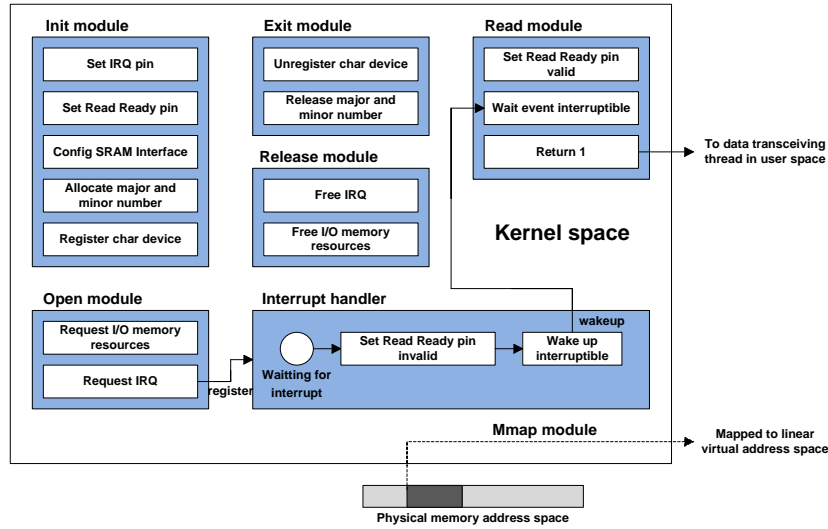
Init module

Set IRQ pin

Set Read Ready pin

Config SRAM Interface

Allocate major and minor number

Register char device

Exit module

Unregister char device

Release major and minor number

Release module

Free IRQ

Free I/O memory resources

Read module

Set Read Ready pin valid

Wait event interruptible

Return 1

To data transceiving thread in user space

Kernel space

Open module

Request I/O memory resources

Request IRQ

register

Interrupt handler

Waitting for interrupt

Set Read Ready pin invalid

Wake up interruptible

wakeup

Mmap module

Mapped to linear virtual address space

Physical memory address space